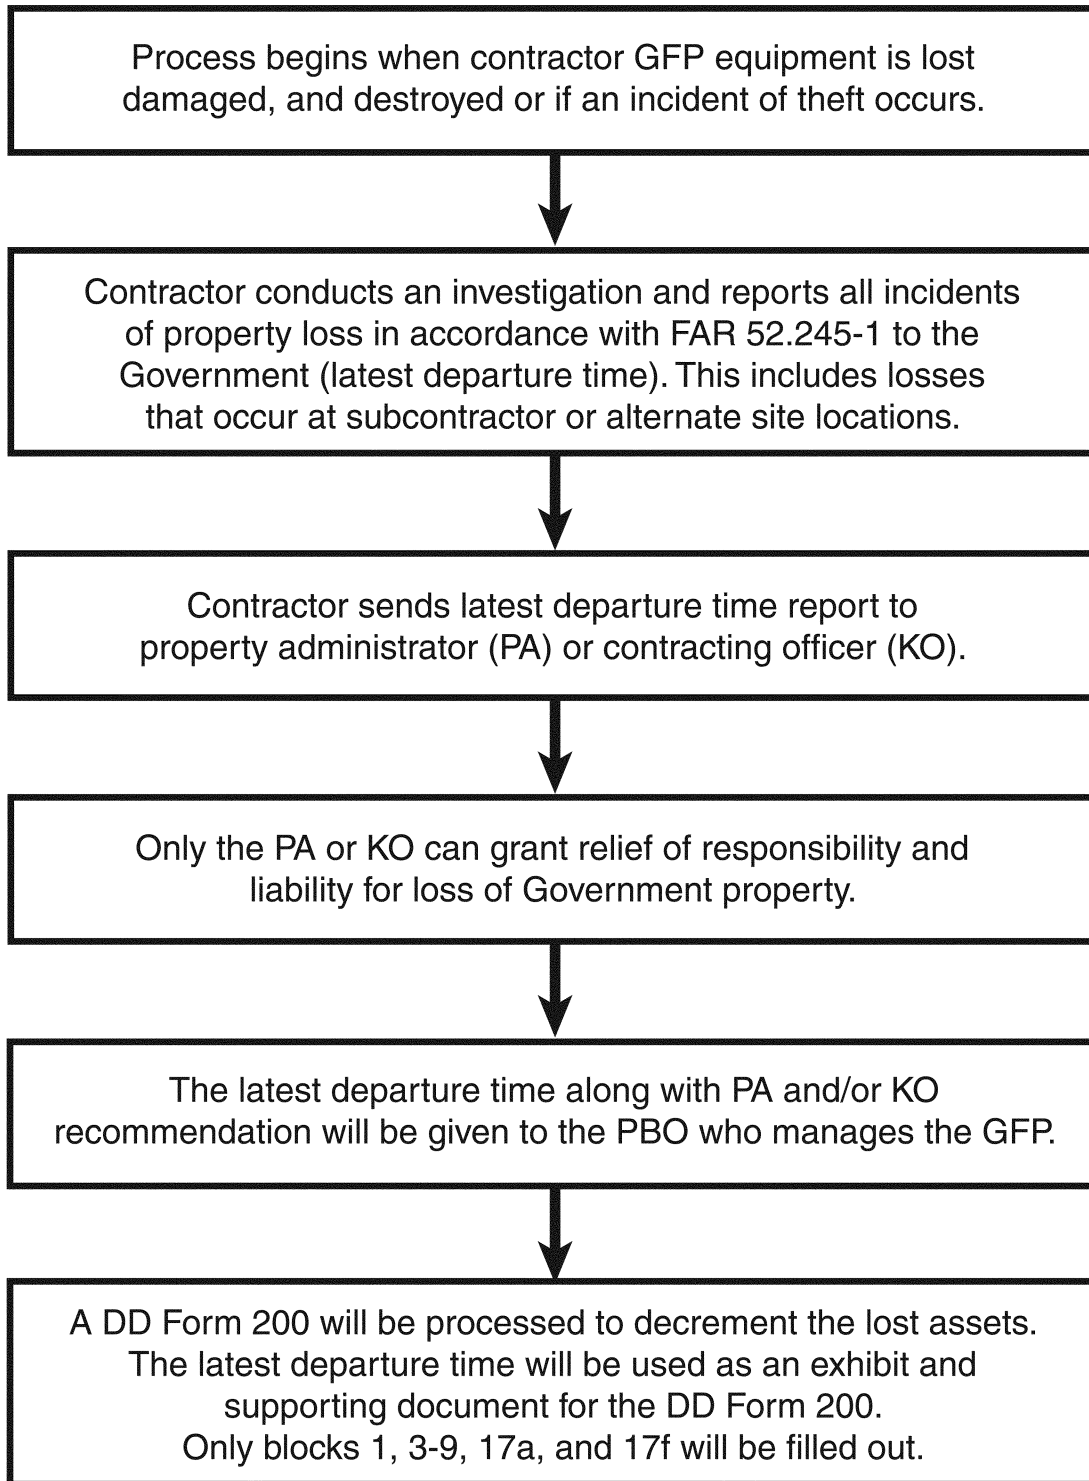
Process begins when contractor GFP equipment is lost damaged, and destroyed or if an incident of theft occurs.

Contractor conducts an investigation and reports all incidents of property loss in accordance with FAR 52.245-1 to the Government (latest departure time). This includes losses that occur at subcontractor or alternate site locations.

Contractor sends latest departure time report to property administrator (PA) or contracting officer (KO).

Only the PA or KO can grant relief of responsibility and liability for loss of Government property.

The latest departure time along with PA and/or KO recommendation will be given to the PBO who manages the GFP.

A DD Form 200 will be processed to decrement the lost assets. The latest departure time will be used as an exhibit and supporting document for the DD Form 200. Only blocks 1, 3-9, 17a, and 17f will be filled out.